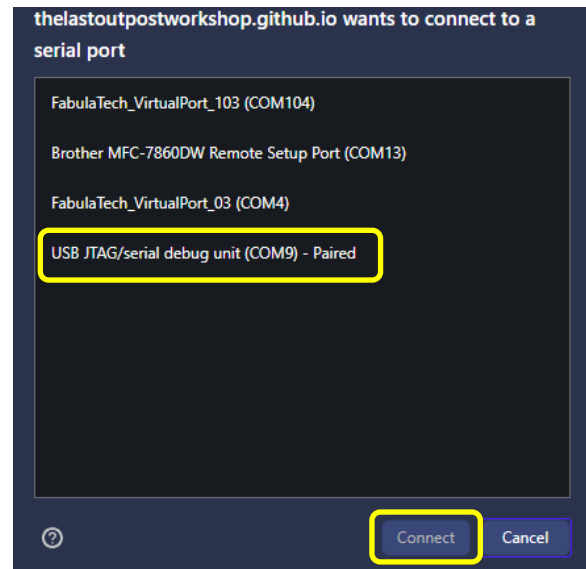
thelastoutpostworkshop.github.io wants to connect to a serial port

FabulaTech_VirtualPort_103 (COM104)

Brother MFC-7860DW Remote Setup Port (COM13)

FabulaTech_VirtualPort_03 (COM4)

USB JTAG/serial debug unit (COM9) - Paired

?

Connect

Cancel